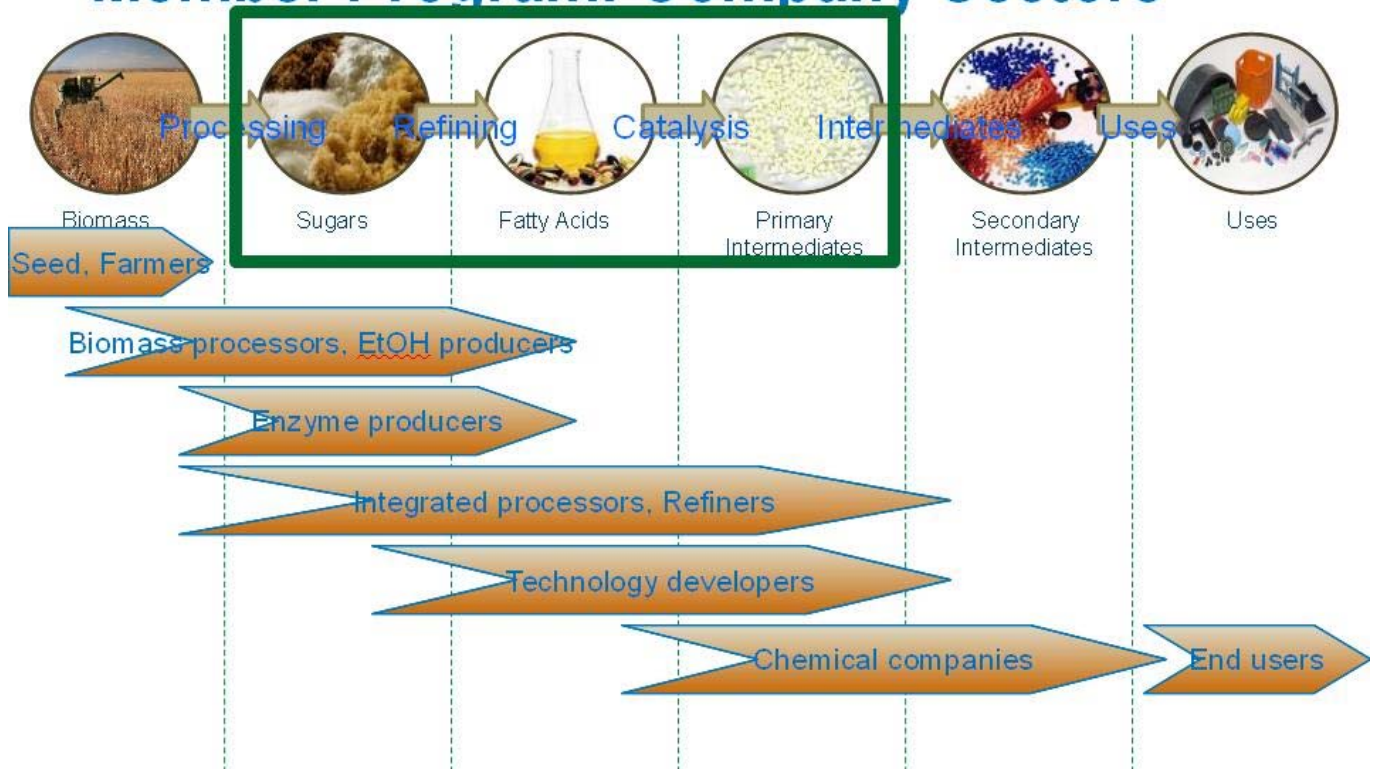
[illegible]

Processing Refining Catalysis Intermediates Uses

Biomass

Sugars

Fatty Acids

Primary Intermediates

Secondary Intermediates

Uses

Seed, Farmers

Biomass processors, EtOH producers

Enzyme producers

Integrated processors, Refiners

Technology developers

Chemical companies

End users